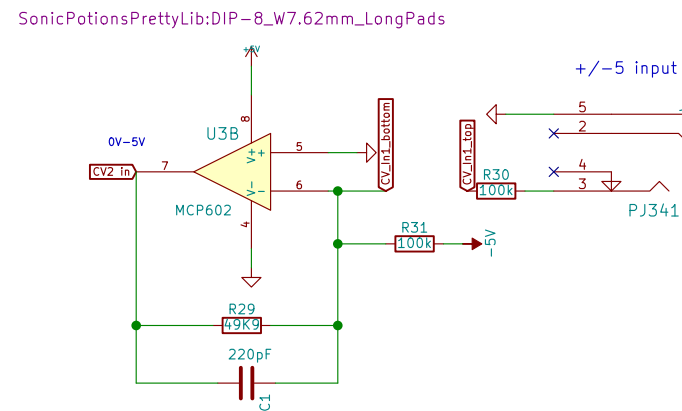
SonicPotionsPrettyLib:DIP-8_W7.62mm_LongPads

+5V

+/-5 input

U3B

8

0V-5V

V+

5

CV_In1_bottom

5

CV2 in

7

+

2

CV_In1_top

V-

-

6

R30

4

100k

3

MCP602

PJ341

4

R31

100k

-5V

R29

49K9

220pF

C1